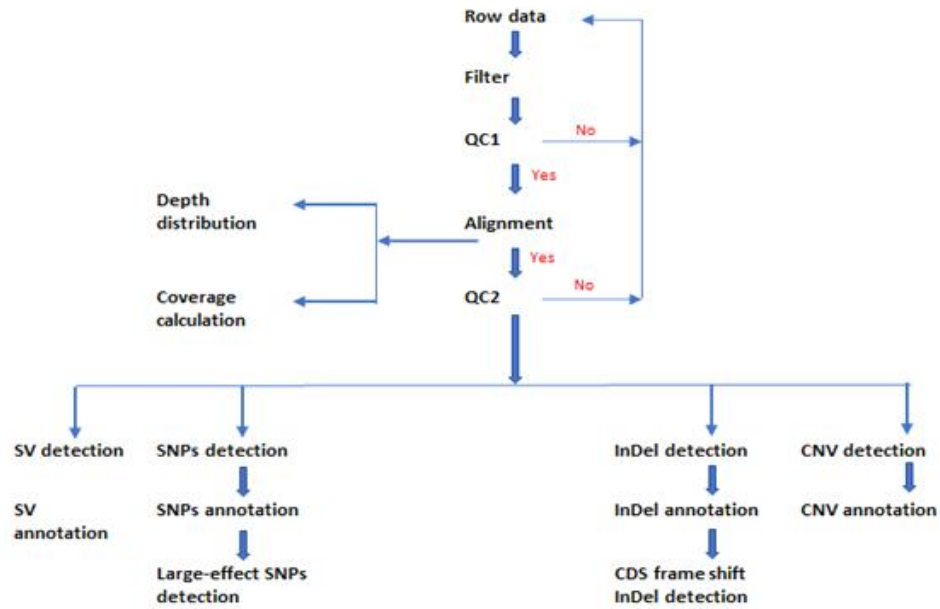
Row data

Filter

QC1

No

Yes

Depth distribution

Alignment

Yes

Coverage calculation

QC2

No

SV detection

SV annotation

SNPs detection

SNPs annotation

Large-effect SNPs detection

InDel detection

InDel annotation

CDS frame shift InDel detection

CNV detection

CNV annotation